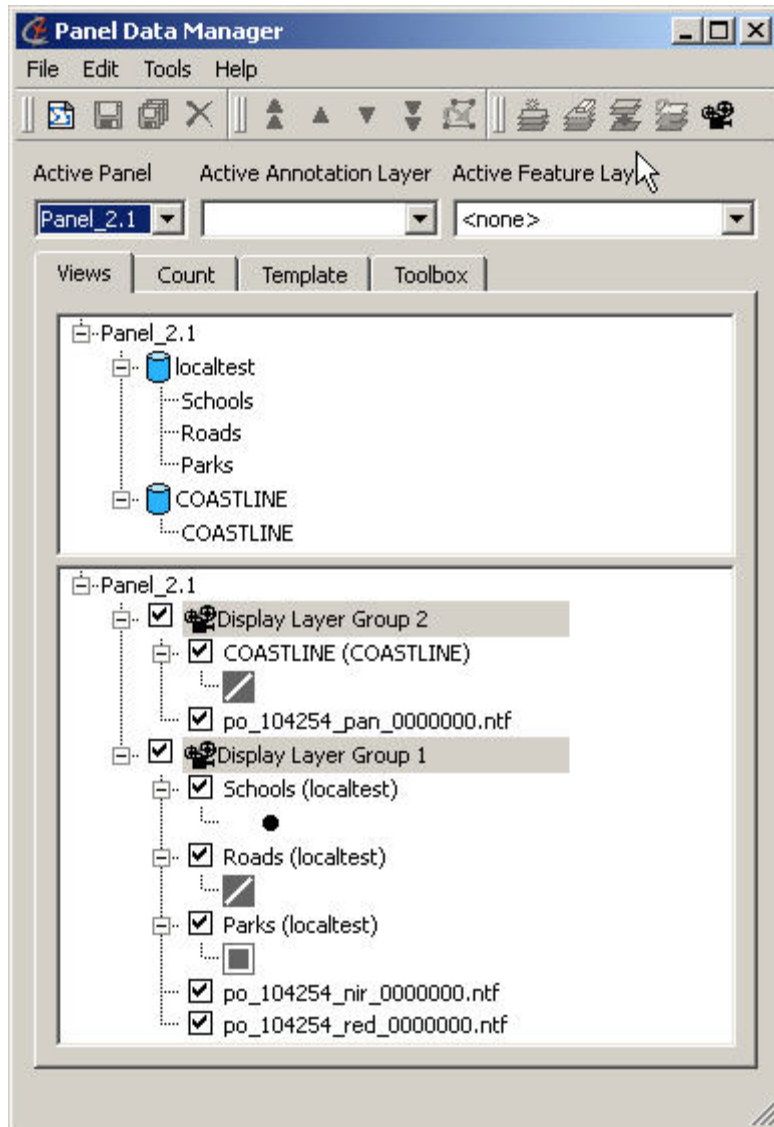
Panel Data Manager

File Edit Tools Help

Active Panel Active Annotation Layer Active Feature Lay

Panel_2.1

<none>

Views Count Template Toolbox

Panel_2.1
localtest
Schools
Roads
Parks
COASTLINE
COASTLINE

Panel_2.1
Display Layer Group 2
COASTLINE (COASTLINE)
po_104254_pan_0000000.ntf
Display Layer Group 1
Schools (localtest)
Roads (localtest)
Parks (localtest)
po_104254_nir_0000000.ntf
po_104254_red_0000000.ntf